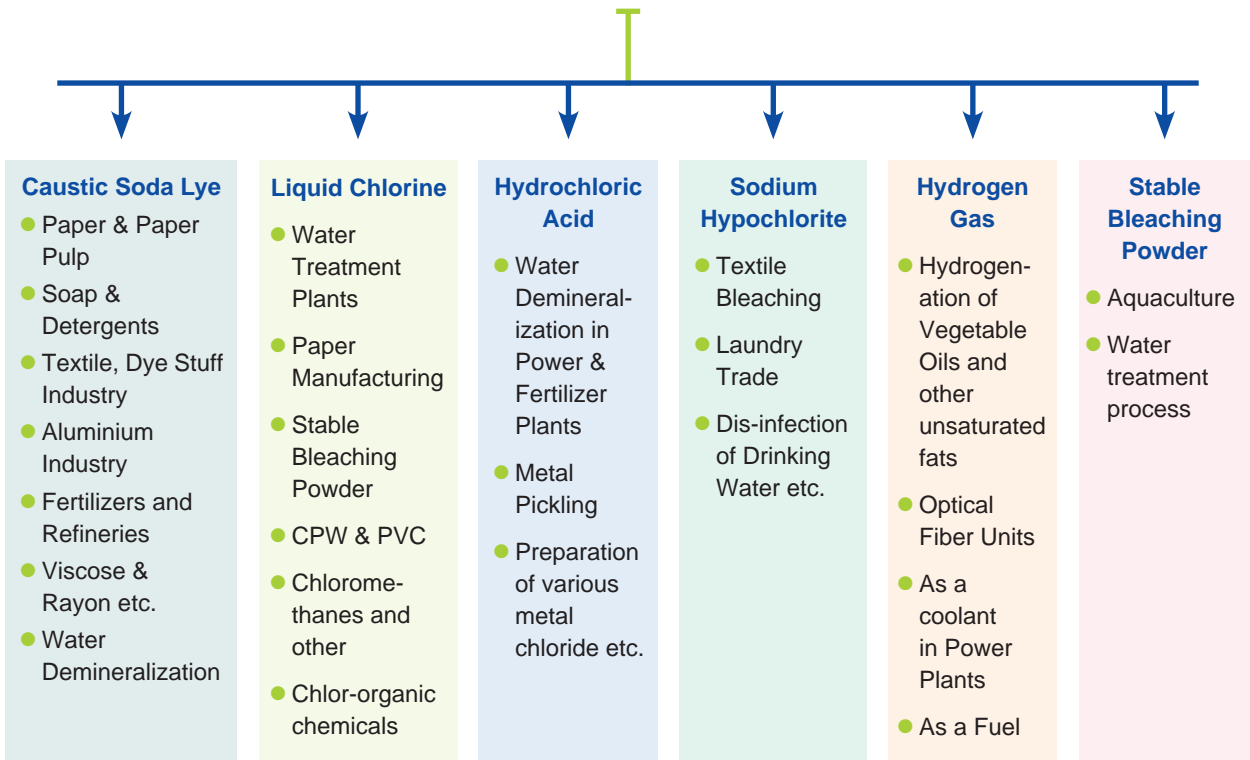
Caustic Soda Lye

- Paper & Paper Pulp
- Soap & Detergents
- Textile, Dye Stuff Industry
- Aluminium Industry
- Fertilizers and Refineries
- Viscose & Rayon etc.
- Water Demineralization

Liquid Chlorine

- Water Treatment Plants
- Paper Manufacturing
- Stable Bleaching Powder
- CPW & PVC
- Chloromethanes and other
- Chlor-organic chemicals

Hydrochloric Acid

- Water Demineralization in Power & Fertilizer Plants
- Metal Pickling
- Preparation of various metal chloride etc.

Sodium Hypochlorite

- Textile Bleaching
- Laundry Trade
- Dis-infection of Drinking Water etc.

Hydrogen Gas

- Hydrogenation of Vegetable Oils and other unsaturated fats
- Optical Fiber Units
- As a coolant in Power Plants
- As a Fuel

Stable Bleaching Powder

- Aquaculture
- Water treatment process